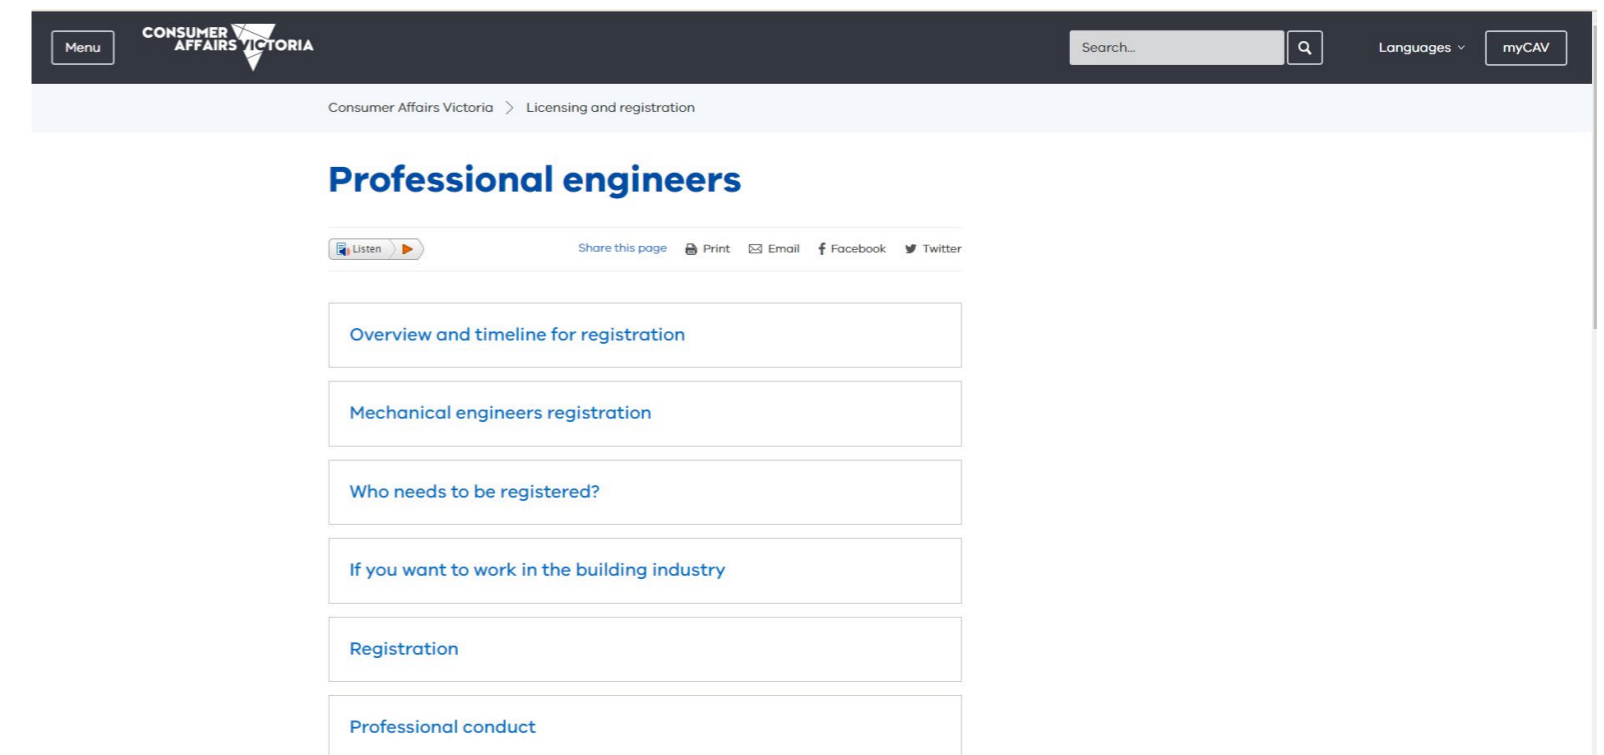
Menu

CONSUMER AFFAIRS VICTORIA

Search...

Languages

myCAV

Consumer Affairs Victoria > Licensing and registration

Professional engineers

Listen

Share this page Print Email Facebook Twitter

Overview and timeline for registration

Mechanical engineers registration

Who needs to be registered?

If you want to work in the building industry

Registration

Professional conduct